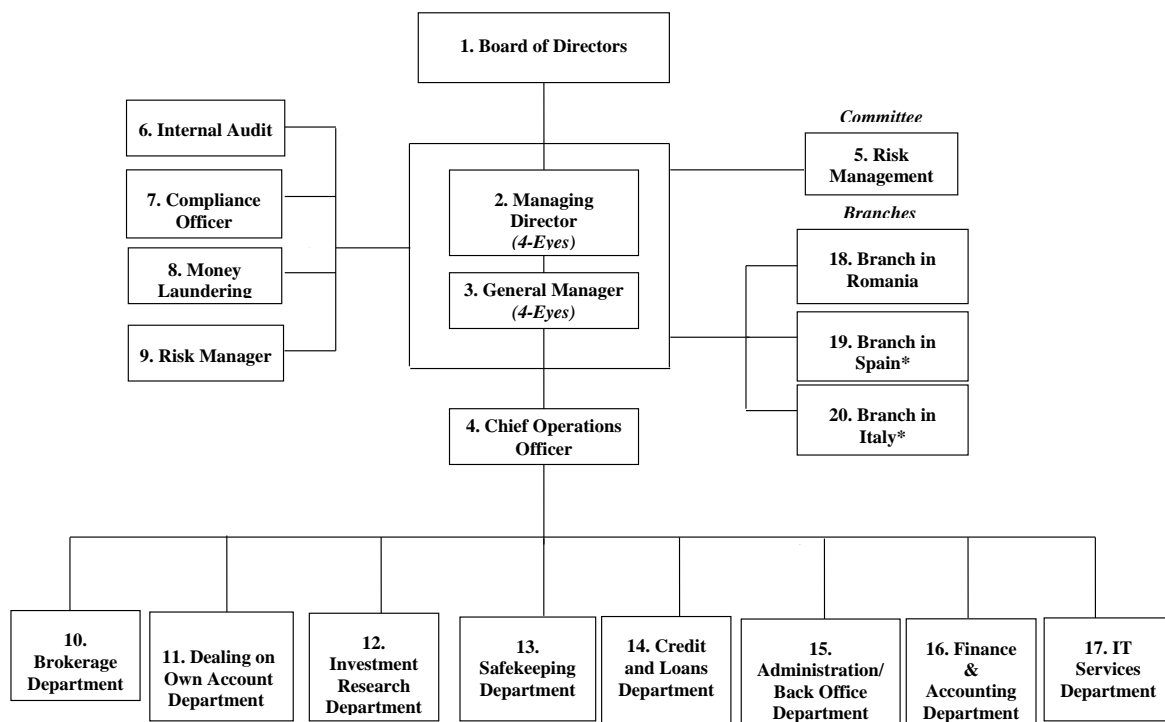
1. Board of Directors

6. Internal Audit

7. Compliance Officer

8. Money Laundering

9. Risk Manager

2. Managing Director
(4-Eyes)

3. General Manager
(4-Eyes)

Committee

5. Risk Management

Branches

18. Branch in Romania

19. Branch in Spain*

20. Branch in Italy*

4. Chief Operations Officer

10. Brokerage Department

11. Dealing on Own Account Department

12. Investment Research Department

13. Safekeeping Department

14. Credit and Loans Department

15. Administration/ Back Office Department

16. Finance & Accounting Department

17. IT Services Department